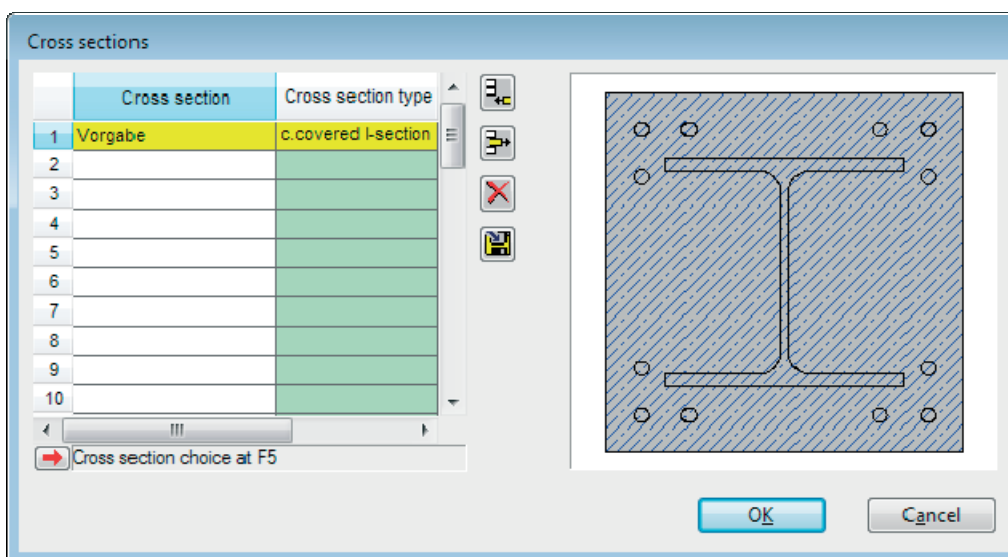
Cross sections

| | Cross section | Cross section type |
|---|---|---|
| 1 | Vorgabe | c.covered I-section |
| 2 | | |
| 3 | | |
| 4 | | |
| 5 | | |
| 6 | | |
| 7 | | |
| 8 | | |
| 9 | | |
| 10 | | |

Cross section choice at F5

OK

Cancel